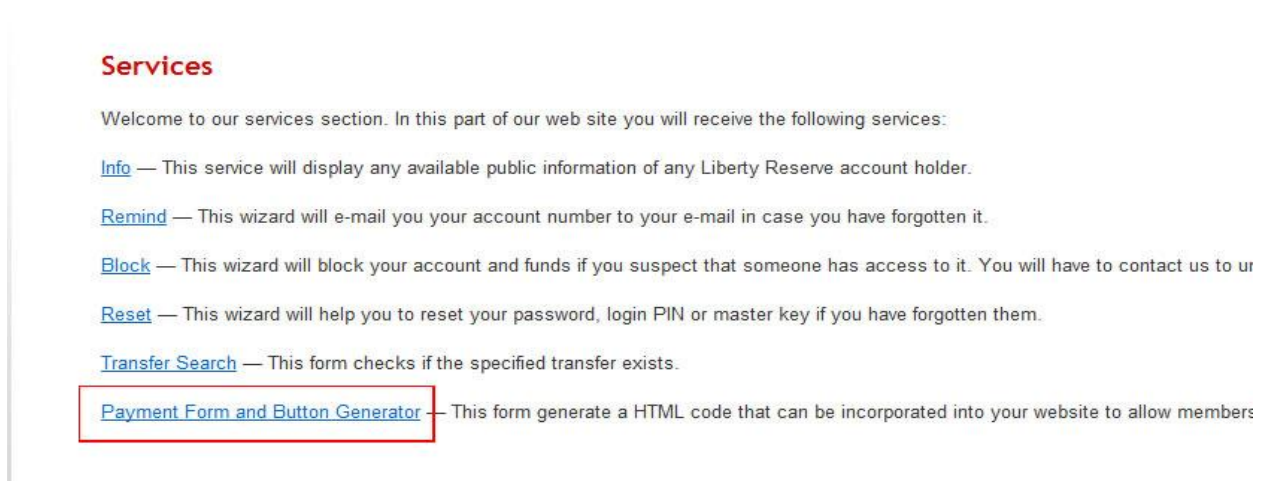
Services

Welcome to our services section. In this part of our web site you will receive the following services:

Info — This service will display any available public information of any Liberty Reserve account holder.

Remind — This wizard will e-mail you your account number to your e-mail in case you have forgotten it.

Block — This wizard will block your account and funds if you suspect that someone has access to it. You will have to contact us to u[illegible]

Reset — This wizard will help you to reset your password, login PIN or master key if you have forgotten them.

Transfer Search — This form checks if the specified transfer exists.

Payment Form and Button Generator — This form generate a HTML code that can be incorporated into your website to allow member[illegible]